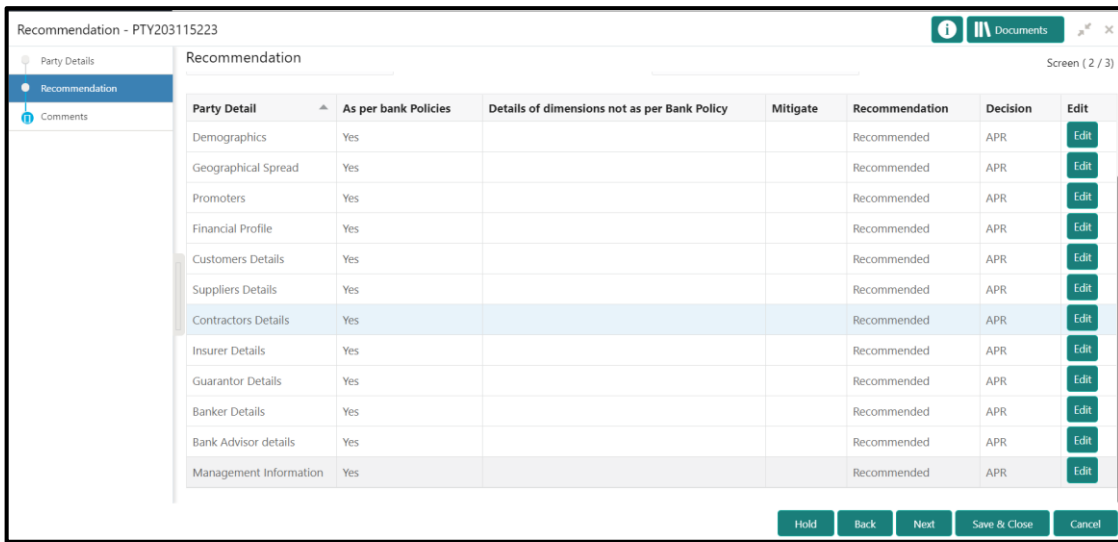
Recommendation - PTY203115223

Documents

Party Details
Recommendation
Comments

Recommendation

Screen ( 2 / 3)

| Party Detail | As per bank Policies | Details of dimensions not as per Bank Policy | Mitigate | Recommendation | Decision | Edit |
|---|---|---|---|---|---|---|
| Demographics | Yes | | | Recommended | APR | Edit |
| Geographical Spread | Yes | | | Recommended | APR | Edit |
| Promoters | Yes | | | Recommended | APR | Edit |
| Financial Profile | Yes | | | Recommended | APR | Edit |
| Customers Details | Yes | | | Recommended | APR | Edit |
| Suppliers Details | Yes | | | Recommended | APR | Edit |
| Contractors Details | Yes | | | Recommended | APR | Edit |
| Insurer Details | Yes | | | Recommended | APR | Edit |
| Guarantor Details | Yes | | | Recommended | APR | Edit |
| Banker Details | Yes | | | Recommended | APR | Edit |
| Bank Advisor details | Yes | | | Recommended | APR | Edit |
| Management Information | Yes | | | Recommended | APR | Edit |

Hold Back Next Save & Close Cancel